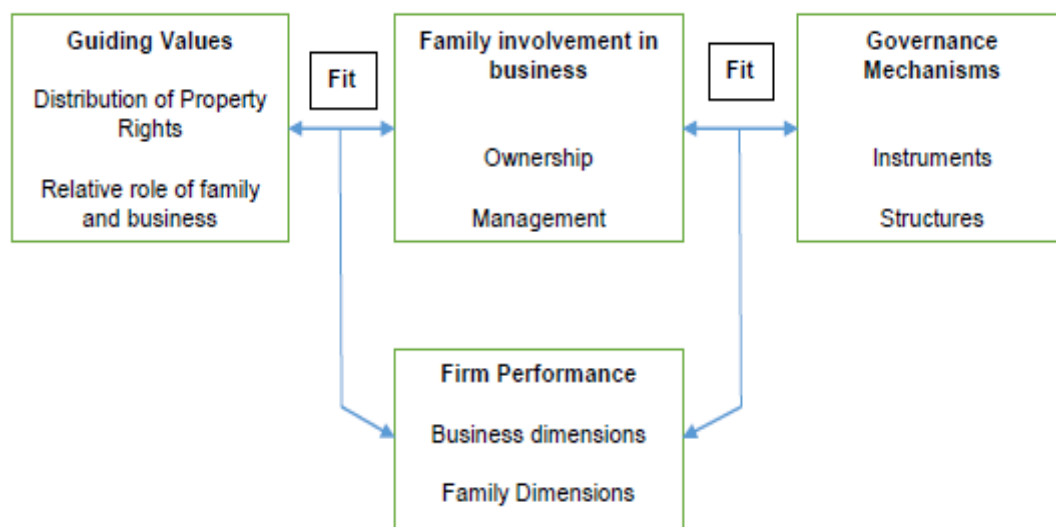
Guiding Values

Distribution of Property Rights

Relative role of family and business

Fit

Family involvement in business

Ownership

Management

Fit

Governance Mechanisms

Instruments

Structures

Firm Performance

Business dimensions

Family Dimensions